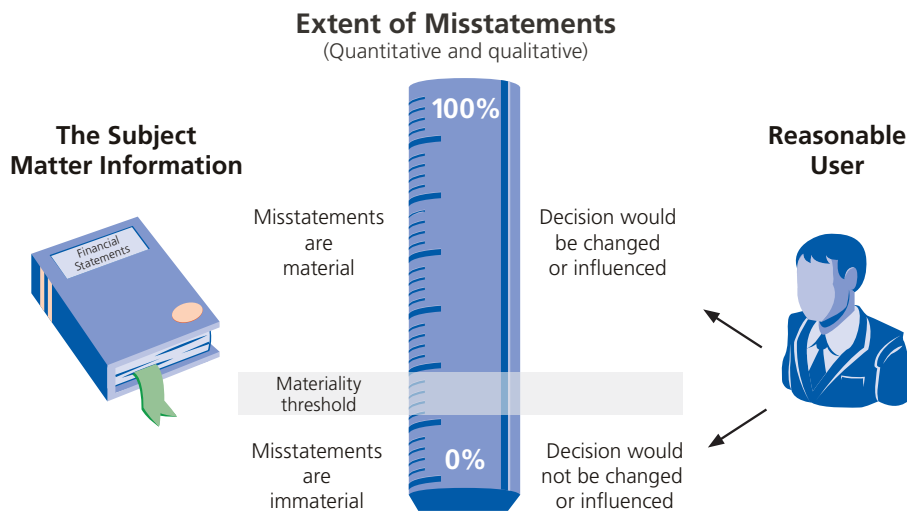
Extent of Misstatements
(Quantitative and qualitative)

The Subject Matter Information

Financial Statements

100%

Reasonable User

Misstatements are material

Decision would be changed or influenced

Materiality threshold

Misstatements are immaterial

0%

Decision would not be changed or influenced